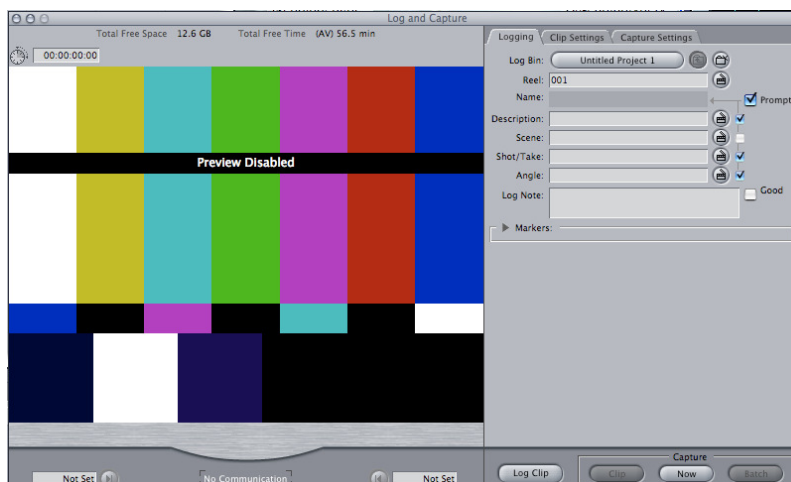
Log and Capture

Total Free Space 12.6 GB Total Free Time (AV) 56.5 min

00:00:00:00

Preview Disabled

Not Set

No Communication

Not Set

Logging

Clip Settings

Capture Settings

Log Bin: Untitled Project 1

Reel: 001

Name:

Prompt

Description:

Scene:

Shot/Take:

Angle:

Log Note:

Good

Markers:

Log Clip

Capture

Clip

Now

Batch